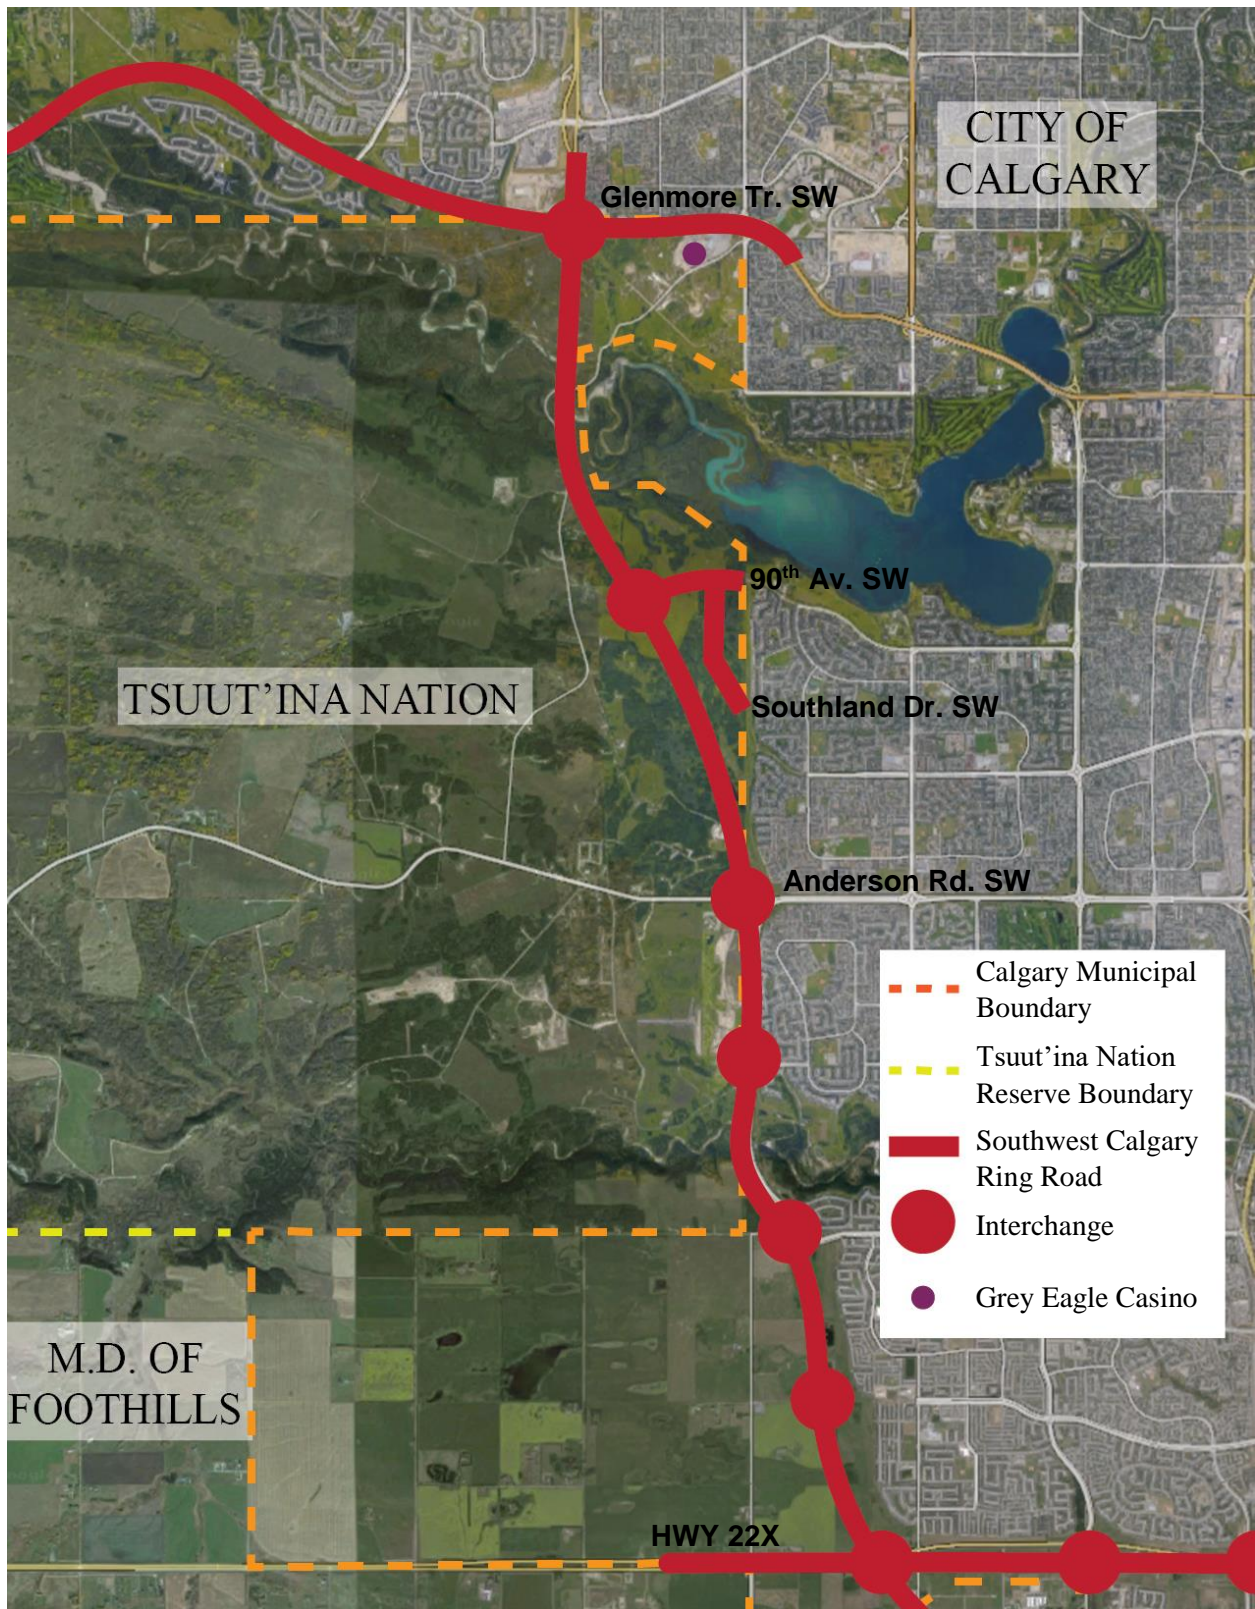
CITY OF CALGARY

Glenmore Tr. SW

$90^{th}$ Av. SW

TSUUT'INA NATION

Southland Dr. SW

Anderson Rd. SW

Calgary Municipal Boundary

Tsuut'ina Nation Reserve Boundary

Southwest Calgary Ring Road

Interchange

Grey Eagle Casino

M.D. OF FOOTHILLS

HWY 22X